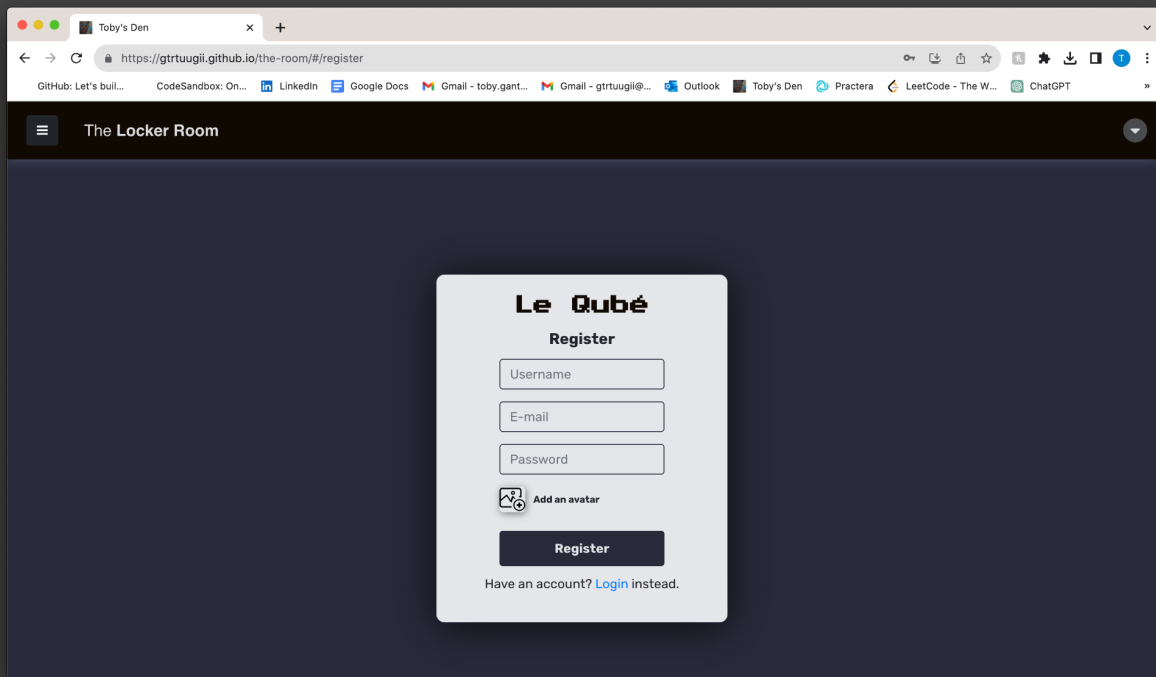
Toby's Den

https://gtrtuugii.github.io/the-room/#/register

GitHub: Let's buil... CodeSandbox: On... LinkedIn Google Docs Gmail - toby.gant... Gmail - gtrtuugii@... Outlook Toby's Den Practera LeetCode - The W... ChatGPT

The Locker Room

Le Qubé

Register

Username

E-mail

Password

Add an avatar

Register

Have an account? Login instead.